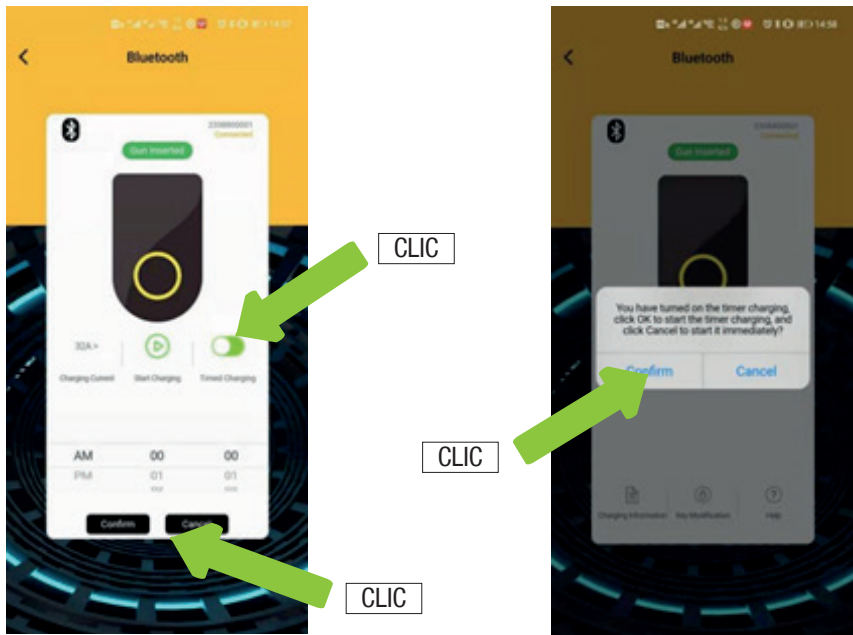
14:57

Bluetooth

Connected

Gun Inserted

32A >

Charging Current

Start Charging

Timed Charging

| AM | 00 | 00 |
|---|---|---|
| PM | 01 | 01 |

Confirm

Cancel

CLIC

CLIC

14:58

Bluetooth

Connected

Gun Inserted

You have turned on the timer charging, click OK to start the timer charging, and click Cancel to start it immediately?

Confirm

Cancel

Charging Information

Key Modification

Help

CLIC